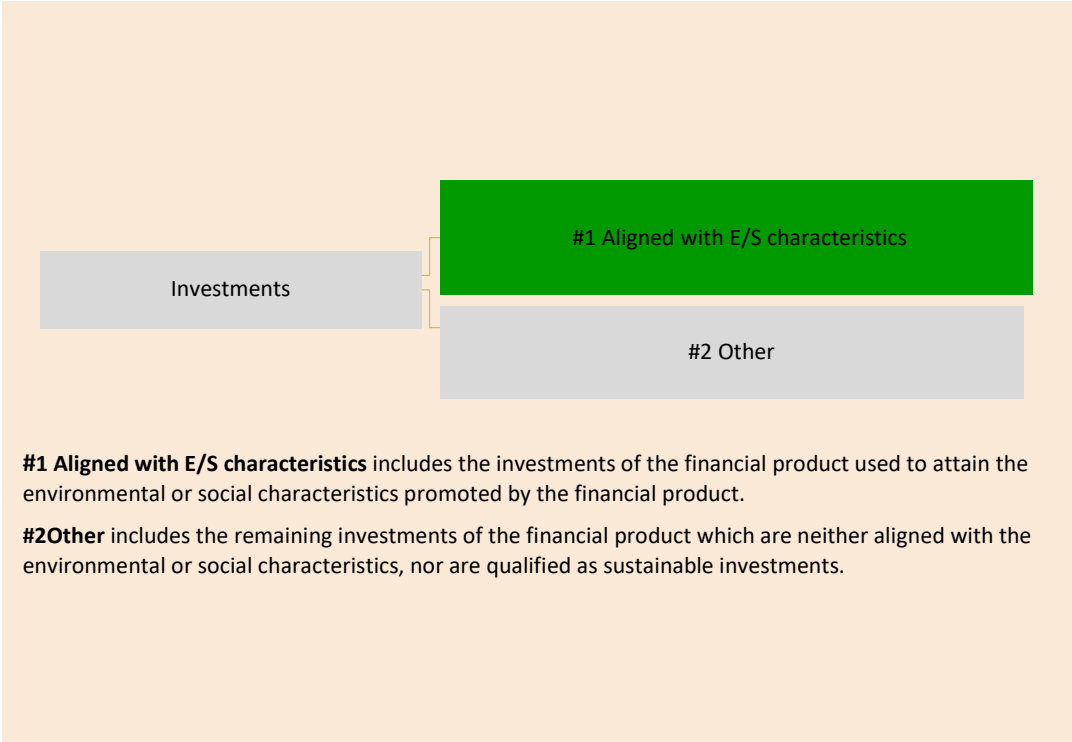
Investments

#1 Aligned with E/S characteristics

#2 Other

**#1 Aligned with E/S characteristics** includes the investments of the financial product used to attain the environmental or social characteristics promoted by the financial product.

**#2Other** includes the remaining investments of the financial product which are neither aligned with the environmental or social characteristics, nor are qualified as sustainable investments.